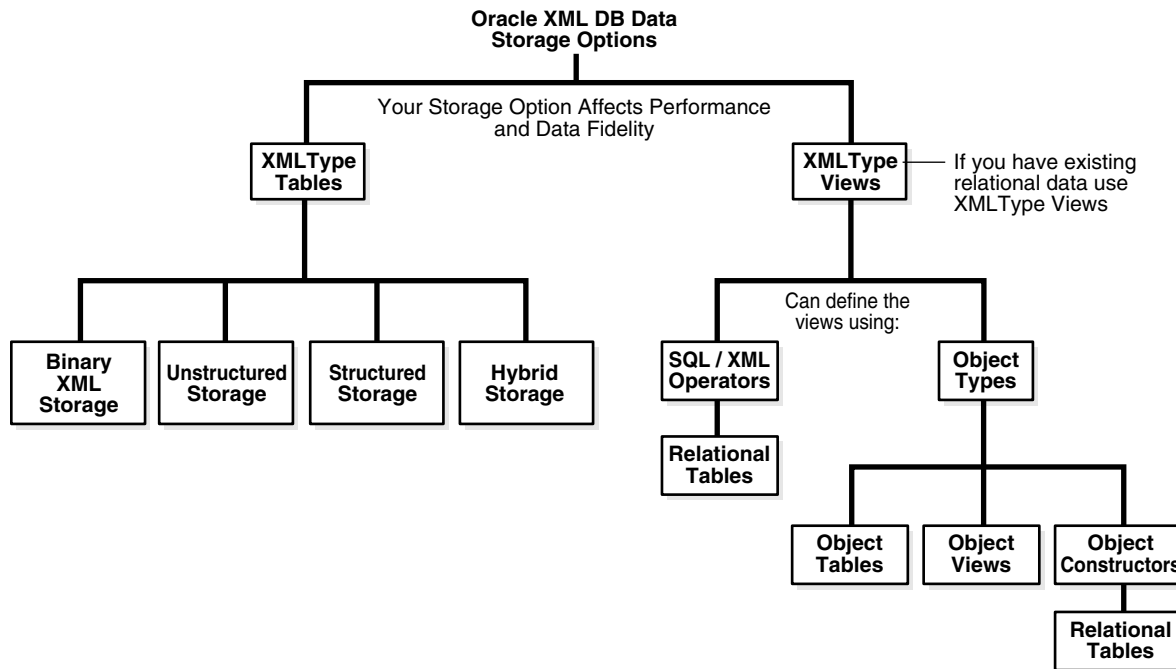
Oracle XML DB Data Storage Options

Your Storage Option Affects Performance and Data Fidelity

XMLType Tables

XMLType Views

If you have existing relational data use XMLType Views

Binary XML Storage

Unstructured Storage

Structured Storage

Hybrid Storage

Can define the views using:

SQL / XML Operators

Object Types

Relational Tables

Object Tables

Object Views

Object Constructors

Relational Tables